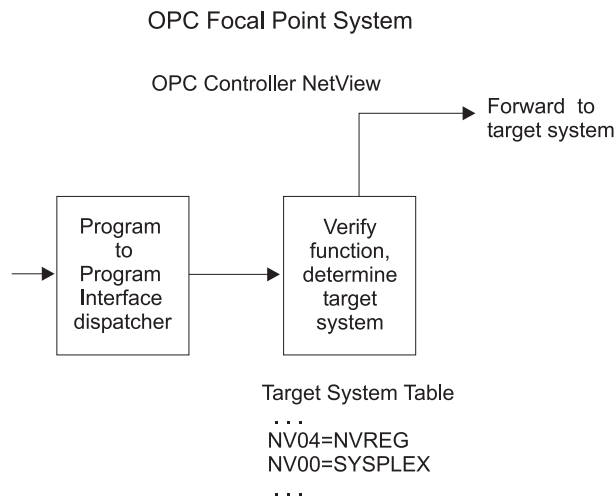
OPC Focal Point System

OPC Controller NetView

Forward to target system

Program to Program Interface dispatcher

Verify function, determine target system

Target System Table
...
NV04=NVREG
NV00=SYSPLEX
...